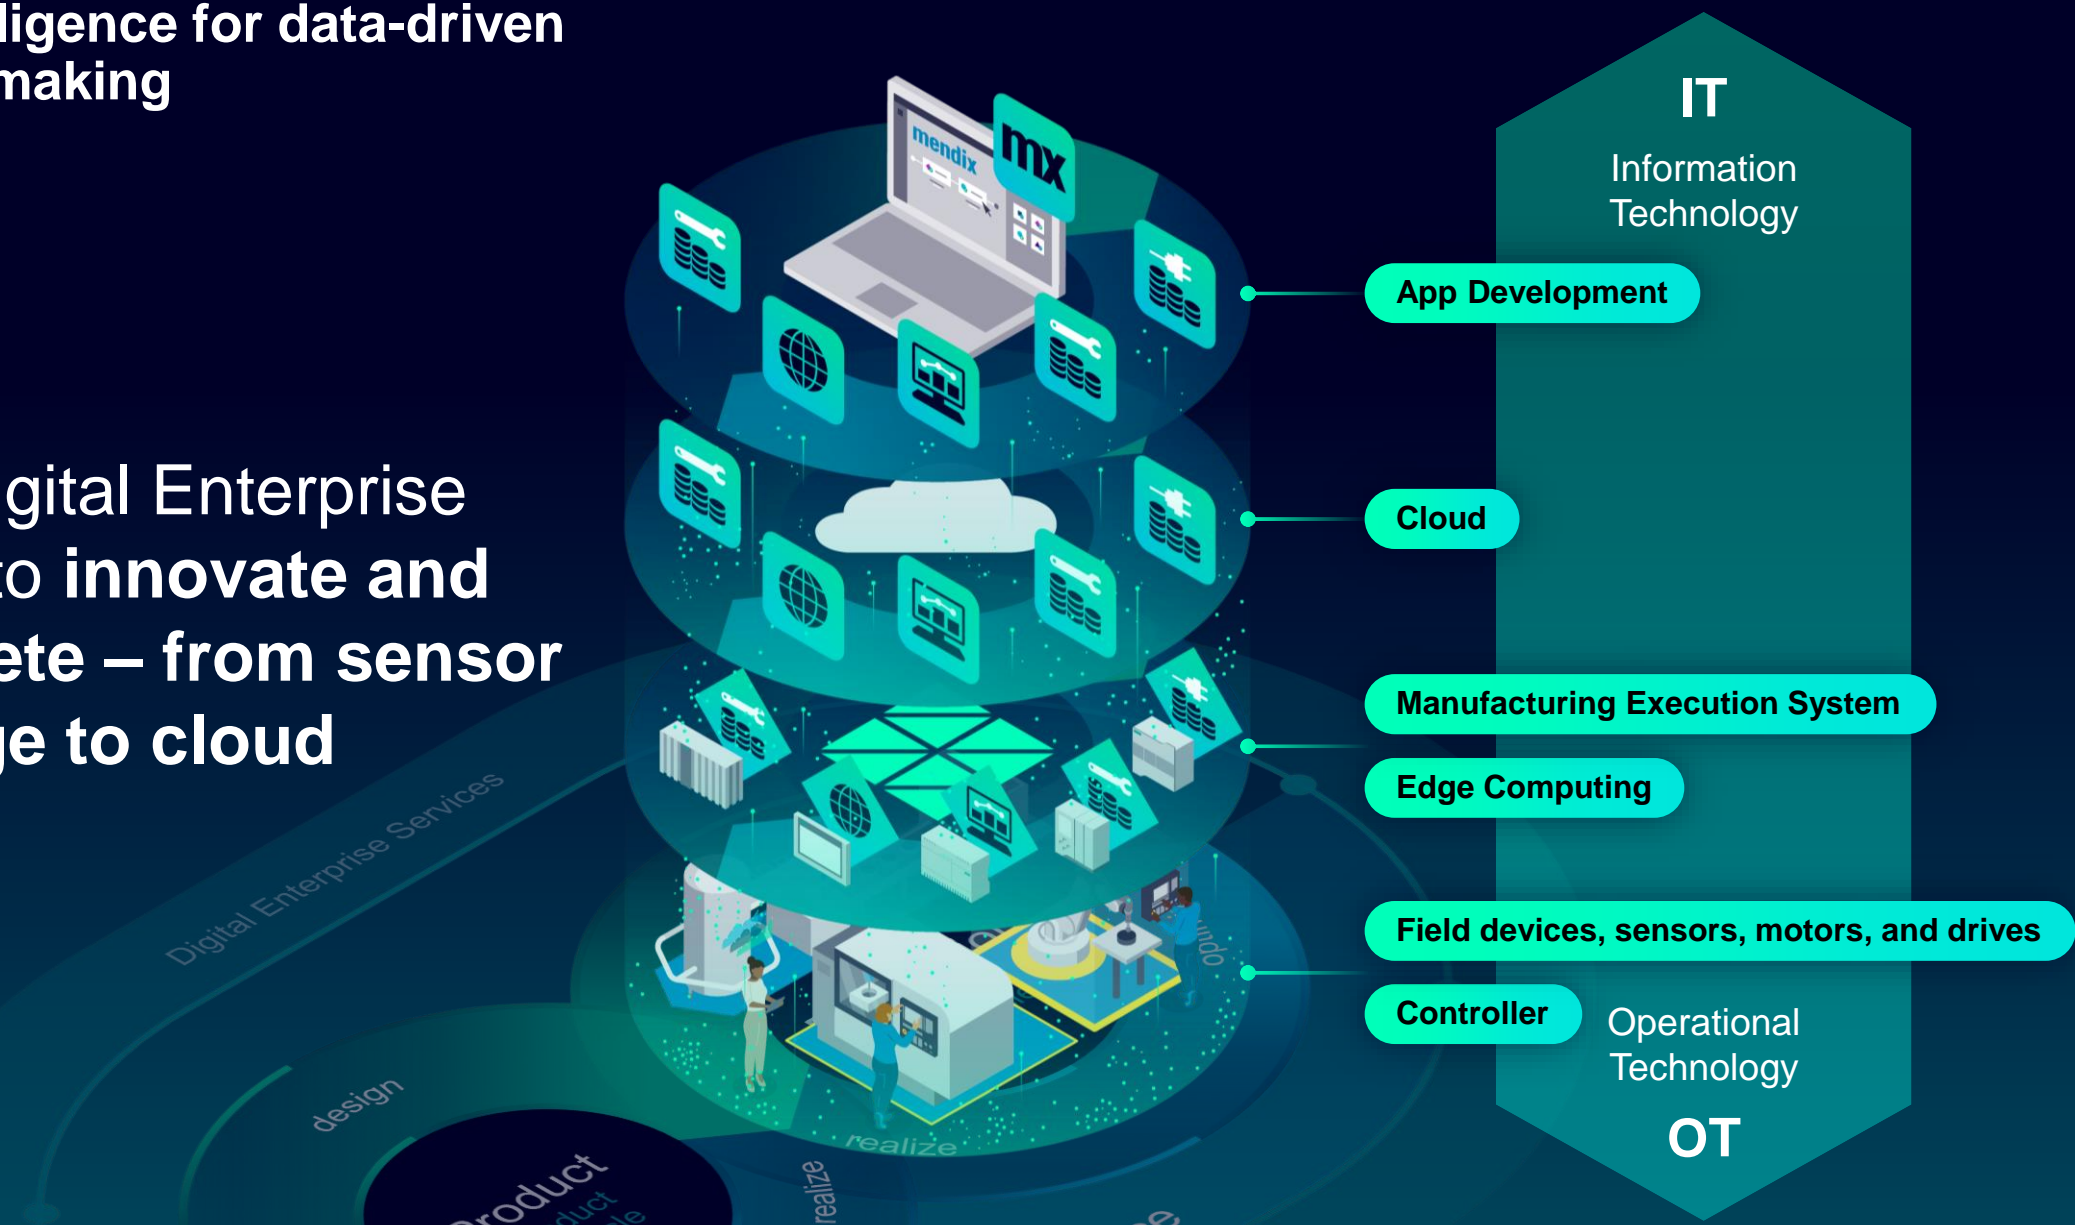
ligence for data-driven
making

gital Enterprise
o innovate and
ete – from sensor
e to cloud

mendix

mx

IT

Information Technology

App Development

Cloud

Manufacturing Execution System

Edge Computing

Field devices, sensors, motors, and drives

Controller

Operational Technology

OT

Digital Enterprise Services

design

realize

realize

optimize

Product